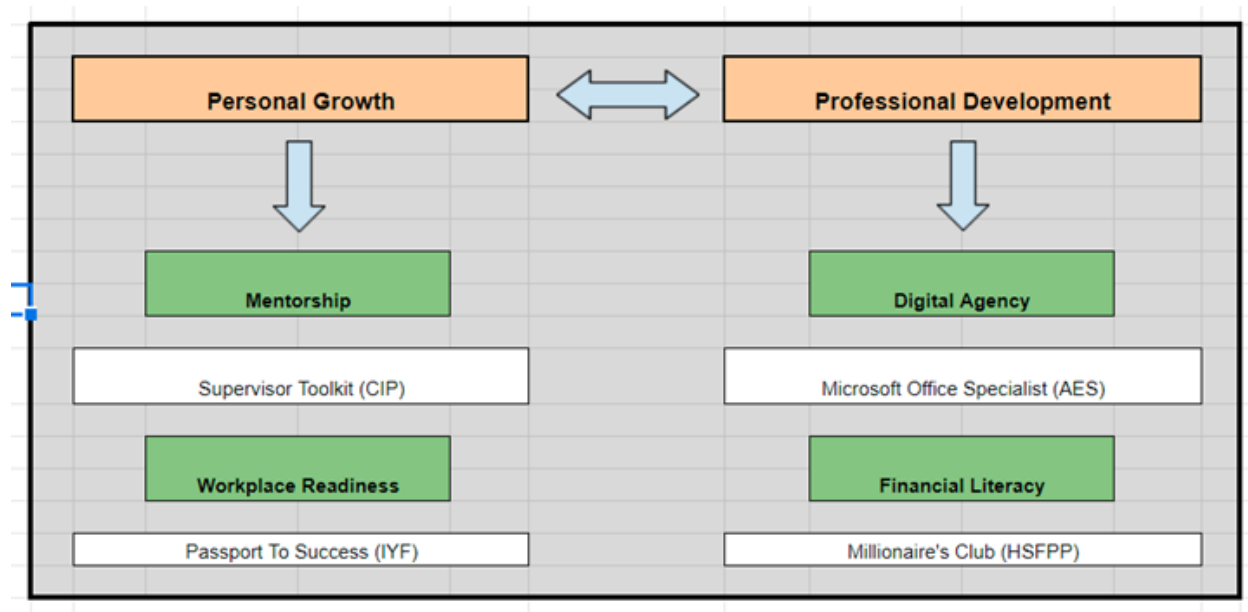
Personal Growth

Professional Development

Mentorship

Digital Agency

Supervisor Toolkit (CIP)

Microsoft Office Specialist (AES)

Workplace Readiness

Financial Literacy

Passport To Success (IYF)

Millionaire's Club (HSFPP)